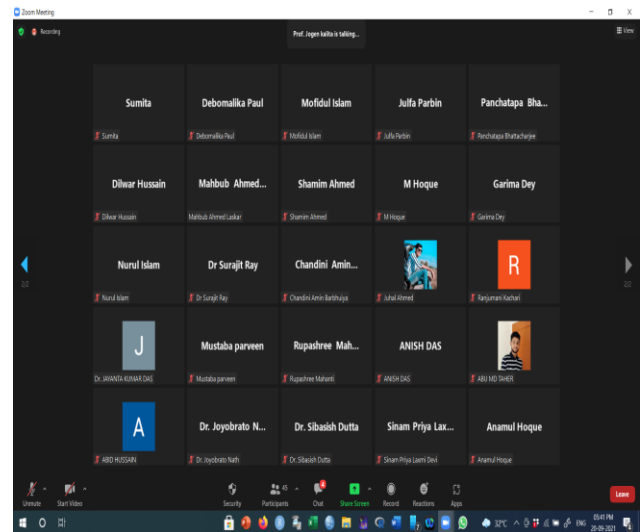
Zoom Meeting

Recording

Prof. Jogen kalita is talking...

View

Sumita
Sumita

Debomalika Paul
Debomalika Paul

Mofidul Islam
Mofidul Islam

Julfa Parbin
Julfa Parbin

Panchatapa Bha...
Panchatapa Bhattacharjee

Dilwar Hussain
Dilwar Hussain

Mahbub Ahmed...
Mahbub Ahmed Laskar

Shamim Ahmed
Shamim Ahmed

M Hoque
M Hoque

Garima Dey
Garima Dey

Nurul Islam
Nurul Islam

Dr Surajit Ray
Dr Surajit Ray

Chandini Amin...
Chandini Amin Barbhuiya

Juhal Ahmed

R
Ranjumani Kachari

J
Dr. JAYANTA KUMAR DAS

Mustaba parveen
Mustaba parveen

Rupashree Mah...
Rupashree Mahanti

ANISH DAS
ANISH DAS

ABU MD TAHER

A
ABID HUSSAIN

Dr. Joyobrato N...
Dr. Joyobrato Nath

Dr. Sibasish Dutta
Dr. Sibasish Dutta

Sinam Priya Lax...
Sinam Priya Laxmi Devi

Anamul Hoque
Anamul Hoque

2/2

2/2

Unmute Start Video Security 45 Participants Chat Share Screen Record Reactions Apps Leave

32°C ENG 05:41 PM 20-09-2021